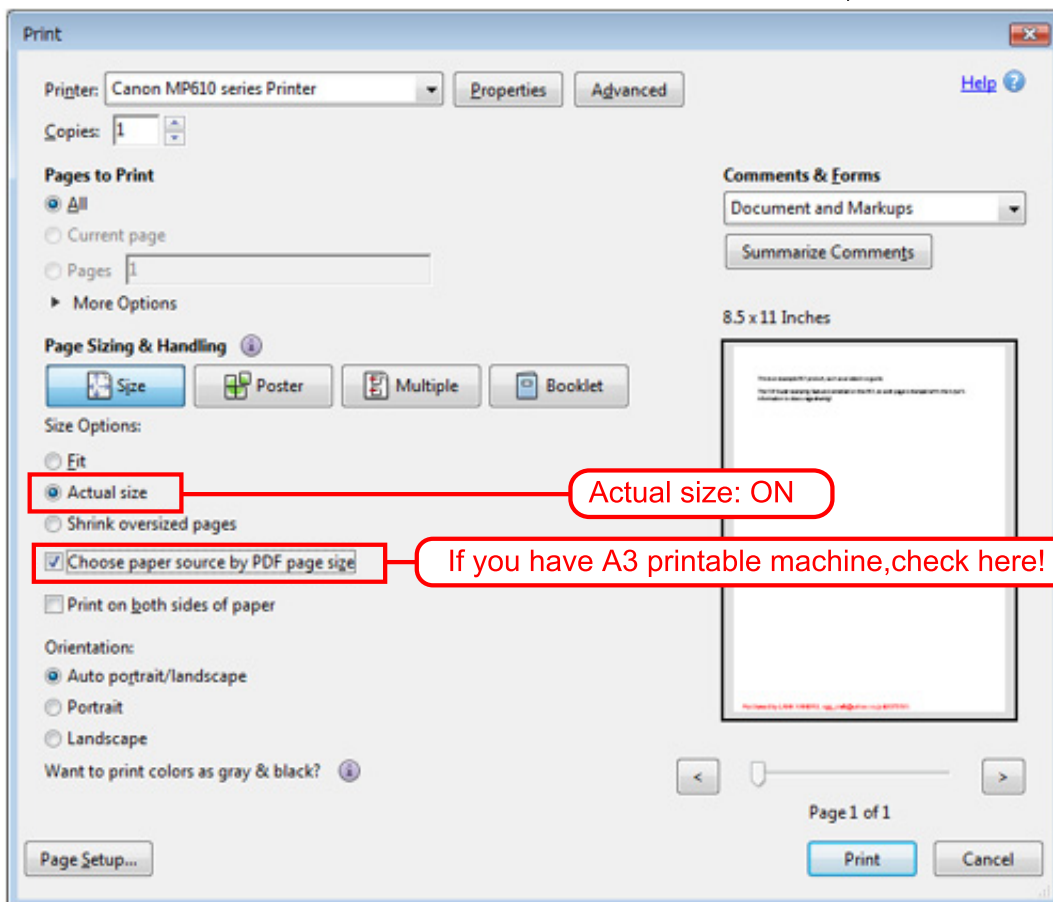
Print

Printer: Canon MP610 series Printer

Properties

Advanced

Help

Copies: 1

Pages to Print

All

Current page

Pages 1

More Options

Comments & Forms

Document and Markups

Summarize Comments

8.5 x 11 Inches

Page Sizing & Handling

Size

Poster

Multiple

Booklet

Size Options:

Fit

Actual size

Actual size: ON

Shrink oversized pages

Choose paper source by PDF page size

If you have A3 printable machine,check here!

Print on both sides of paper

Orientation:

Auto portrait/landscape

Portrait

Landscape

Want to print colors as gray & black?

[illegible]

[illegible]

<

>

Page 1 of 1

Page Setup...

Print

Cancel